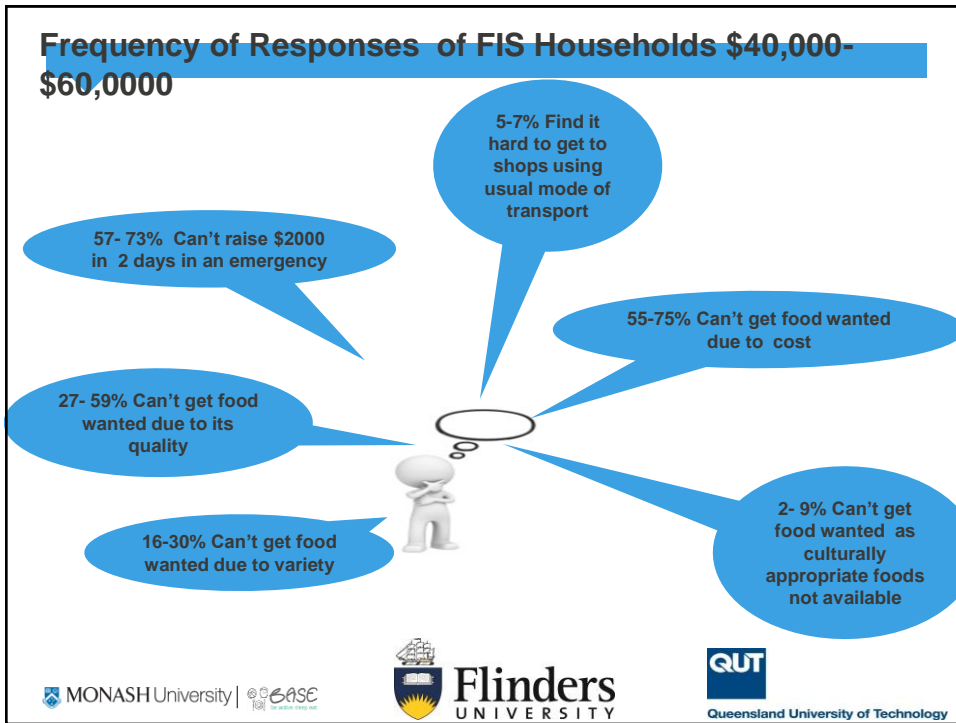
Frequency of Responses of FIS Households $40,000-$60,0000

5-7% Find it hard to get to shops using usual mode of transport

57- 73% Can't raise $2000 in 2 days in an emergency

55-75% Can't get food wanted due to cost

27- 59% Can't get food wanted due to its quality

2- 9% Can't get food wanted as culturally appropriate foods not available

16-30% Can't get food wanted due to variety

MONASH University | EASE

Flinders UNIVERSITY

QUT Queensland University of Technology